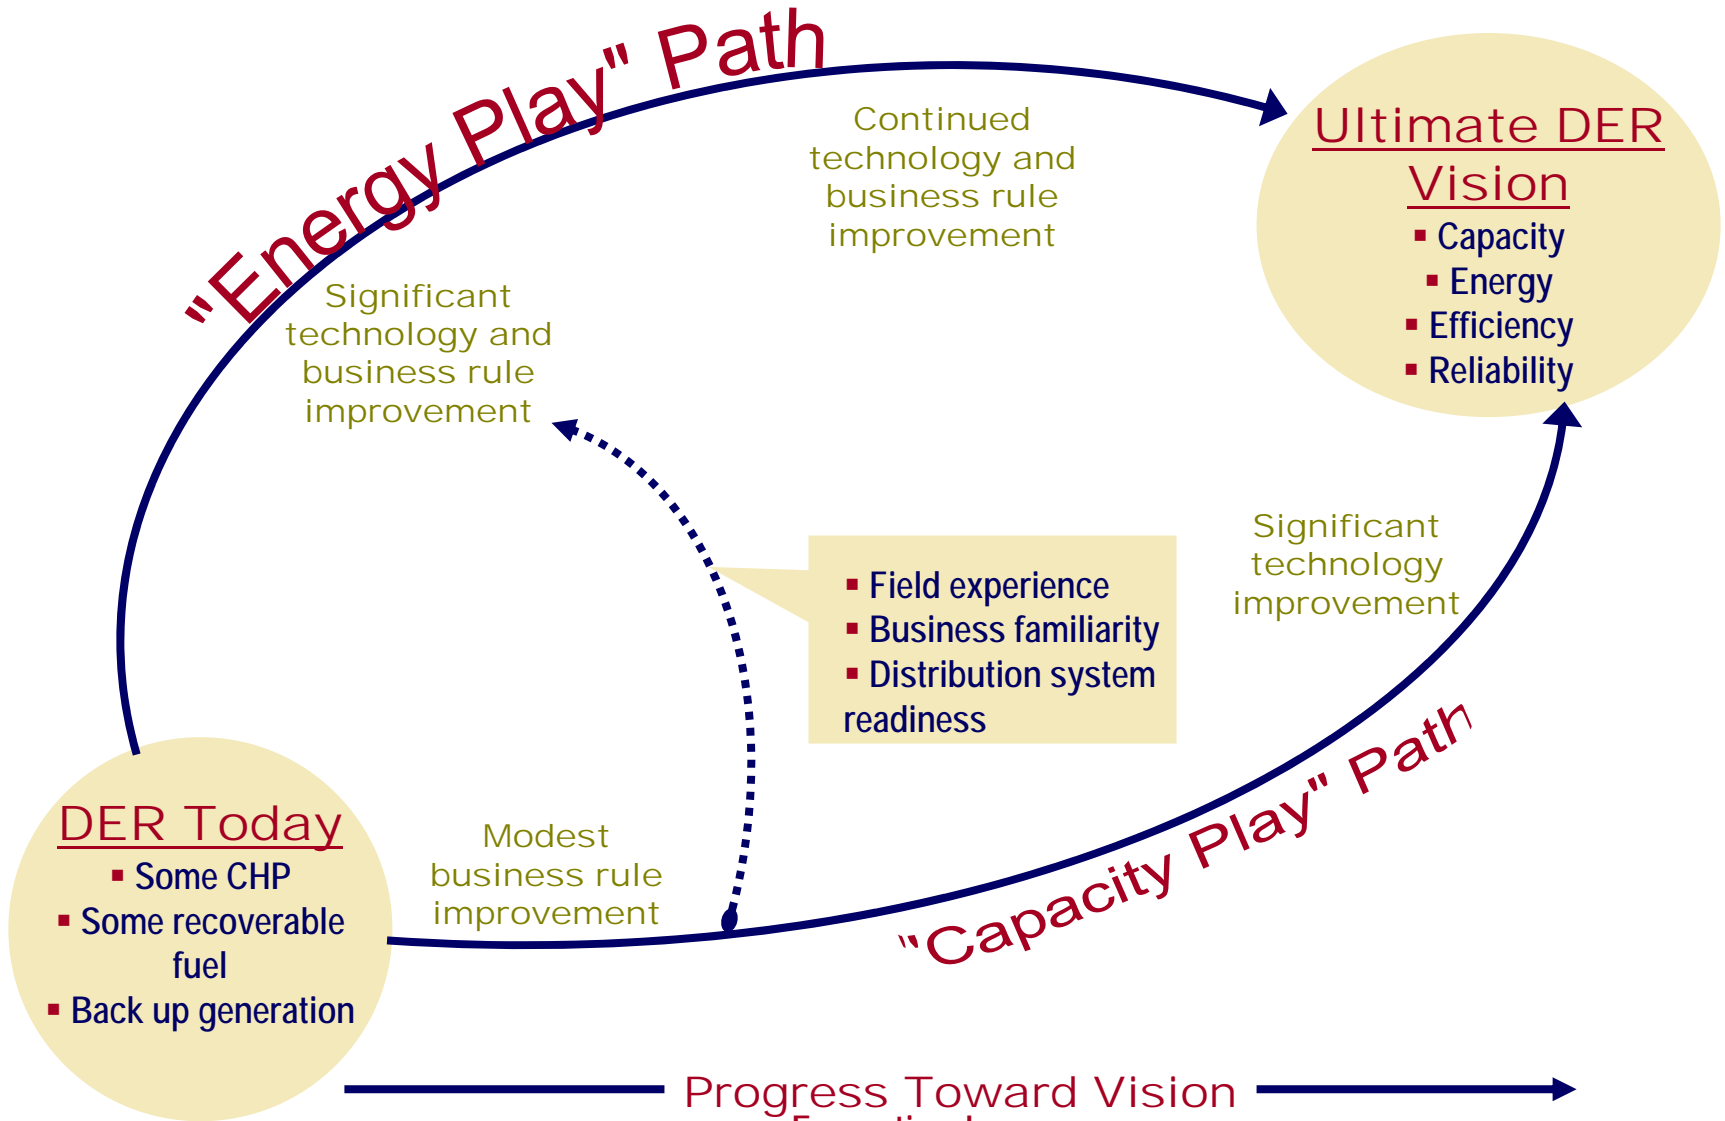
"Energy Play" Path

Continued technology and business rule improvement

Ultimate DER Vision
▪ Capacity
▪ Energy
▪ Efficiency
▪ Reliability

Significant technology and business rule improvement

▪ Field experience
▪ Business familiarity
▪ Distribution system readiness

Significant technology improvement

DER Today
▪ Some CHP
▪ Some recoverable fuel
▪ Back up generation

Modest business rule improvement

"Capacity Play" Path

Progress Toward Vision